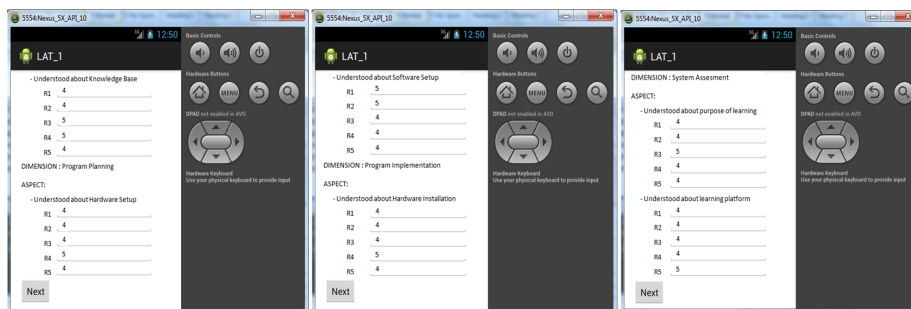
5554:Nexus_5X_API_10

12:50

LAT_1

- Understood about Knowledge Base

R1 4

R2 4

R3 5

R4 5

R5 4

DIMENSION : Program Planning

ASPECT:

- Understood about Hardware Setup

R1 4

R2 4

R3 4

R4 5

R5 4

Next

Basic Controls

Hardware Buttons

MENU

DPAD not enabled in AVD

Hardware Keyboard
Use your physical keyboard to provide input

5554:Nexus_5X_API_10

12:50

LAT_1

- Understood about Software Setup

R1 5

R2 5

R3 4

R4 4

R5 4

DIMENSION : Program Implementation

ASPECT:

- Understood about Hardware Installation

R1 4

R2 4

R3 4

R4 5

R5 4

Next

Basic Controls

Hardware Buttons

MENU

DPAD not enabled in AVD

Hardware Keyboard
Use your physical keyboard to provide input

5554:Nexus_5X_API_10

12:50

LAT_1

DIMENSION : System Assesment

ASPECT:

- Understood about purpose of learning

R1 4

R2 4

R3 5

R4 4

R5 4

- Understood about learning platform

R1 4

R2 4

R3 4

R4 4

R5 5

Next

Basic Controls

Hardware Buttons

MENU

DPAD not enabled in AVD

Hardware Keyboard
Use your physical keyboard to provide input